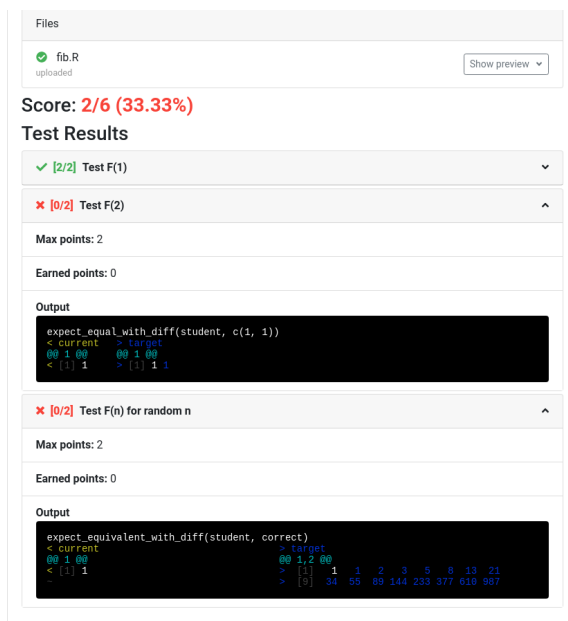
Files

fib.R
uploaded

Show preview

Score: 2/6 (33.33%)

Test Results

[2/2] Test F(1)

[0/2] Test F(2)

Max points: 2

Earned points: 0

Output

```
expect_equal_with_diff(student, c(1, 1))
< current   > target
@@ 1 @@     @@ 1 @@
< [1] 1     > [1] 1 1
```

[0/2] Test F(n) for random n

Max points: 2

Earned points: 0

Output

```
expect_equivalent_with_diff(student, correct)
< current                              > target
@@ 1 @@                                @@ 1,2 @@
< [1] 1                                >  [1]   1   1   2   3   5   8  13  21
~                                      >  [9]  34  55  89 144 233 377 610 987
```